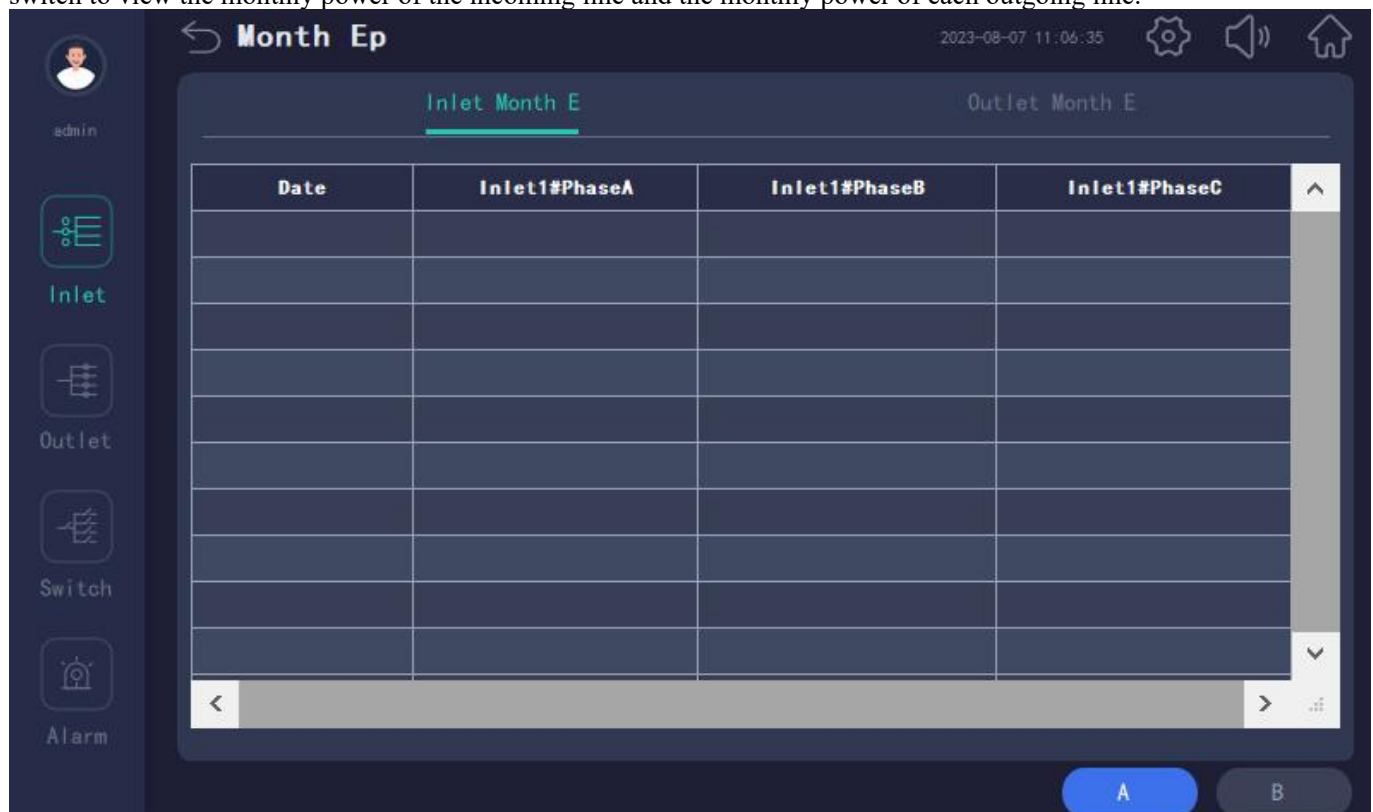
switch to view the monthly power of the incoming line and the monthly power of each outgoing line.

Month Ep

2023-08-07 11:06:35

admin

Inlet Month E

Outlet Month E

| Date | Inlet1#PhaseA | Inlet1#PhaseB | Inlet1#PhaseC |
|---|---|---|---|
| | | | |
| | | | |
| | | | |
| | | | |
| | | | |
| | | | |
| | | | |
| | | | |
| | | | |
| | | | |

Inlet

Outlet

Switch

Alarm

A

B